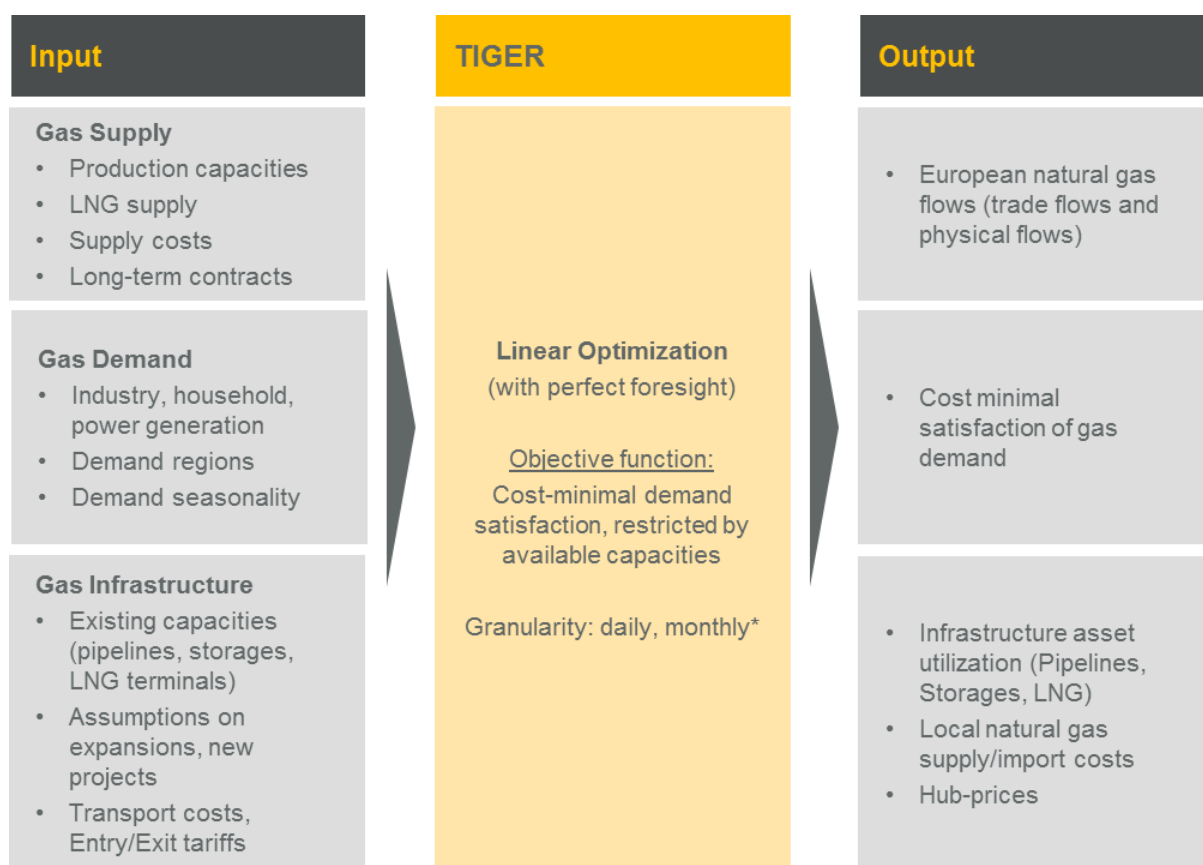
Input

Gas Supply
- Production capacities
- LNG supply
- Supply costs
- Long-term contracts

Gas Demand
- Industry, household, power generation
- Demand regions
- Demand seasonality

Gas Infrastructure
- Existing capacities (pipelines, storages, LNG terminals)
- Assumptions on expansions, new projects
- Transport costs, Entry/Exit tariffs

TIGER

Linear Optimization
(with perfect foresight)

Objective function:
Cost-minimal demand satisfaction, restricted by available capacities

Granularity: daily, monthly*

Output

- European natural gas flows (trade flows and physical flows)

- Cost minimal satisfaction of gas demand

- Infrastructure asset utilization (Pipelines, Storages, LNG)
- Local natural gas supply/import costs
- Hub-prices